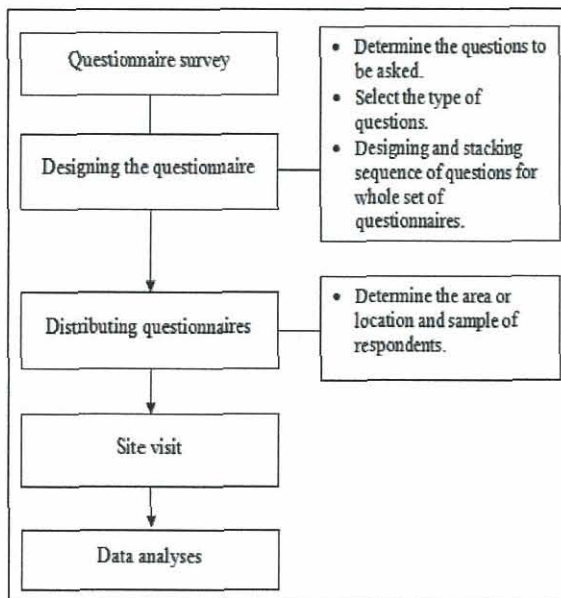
Questionnaire survey

Designing the questionnaire

- Determine the questions to be asked.
- Select the type of questions.
- Designing and stacking sequence of questions for whole set of questionnaires.

Distributing questionnaires

- Determine the area or location and sample of respondents.

Site visit

Data analyses